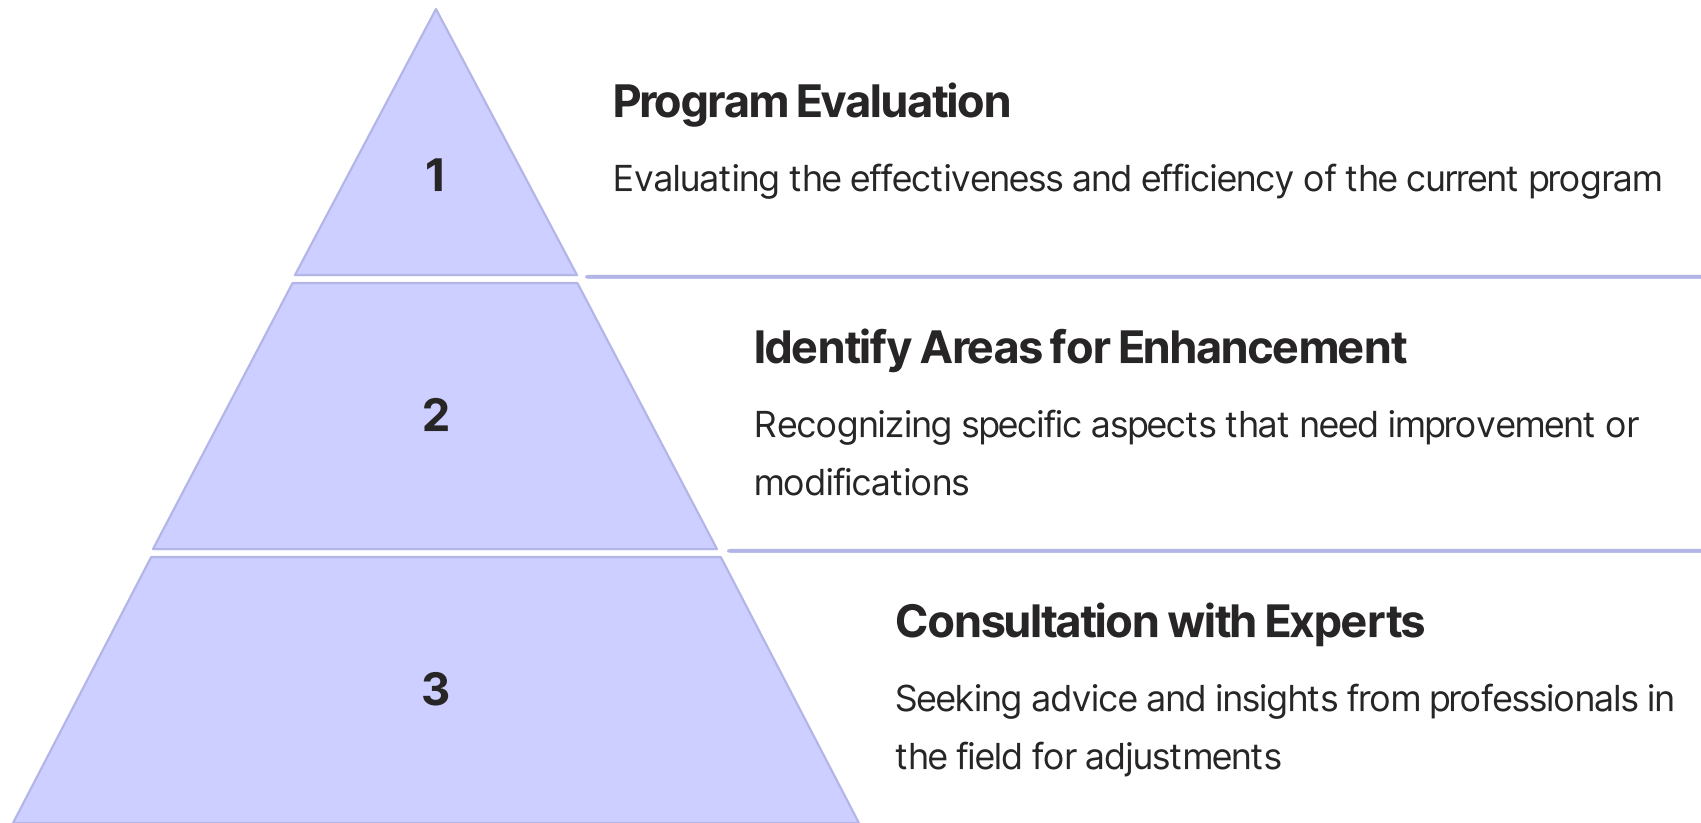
1

Program Evaluation

Evaluating the effectiveness and efficiency of the current program

2

Identify Areas for Enhancement

Recognizing specific aspects that need improvement or modifications

3

Consultation with Experts

Seeking advice and insights from professionals in the field for adjustments